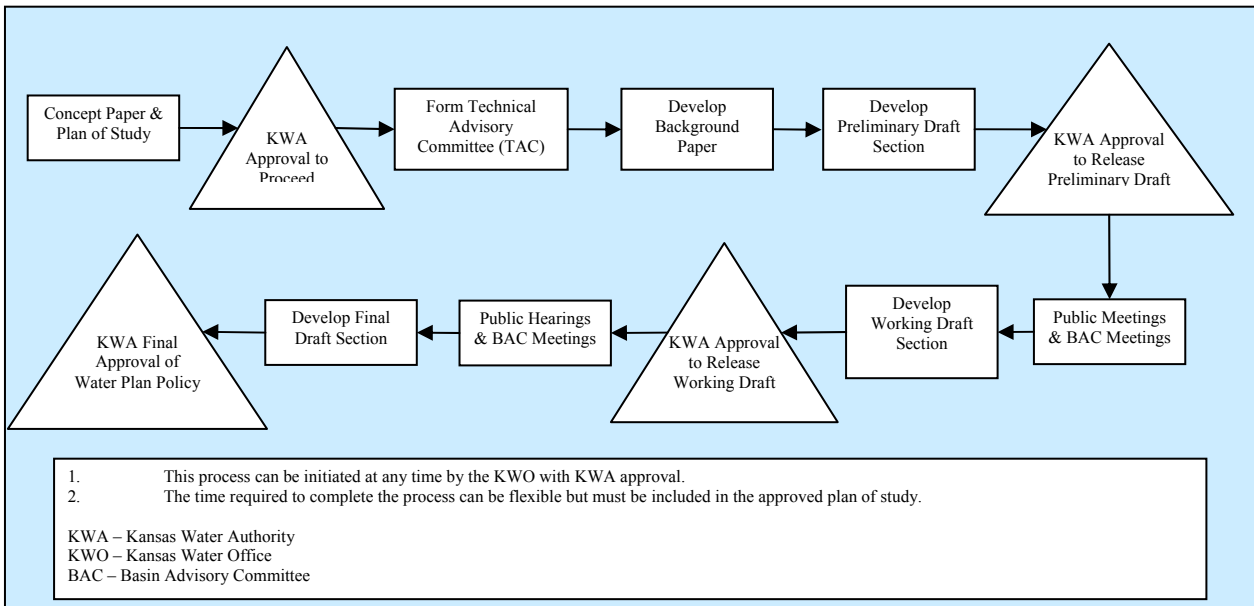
Concept Paper & Plan of Study

KWA Approval to Proceed

Form Technical Advisory Committee (TAC)

Develop Background Paper

Develop Preliminary Draft Section

KWA Approval to Release Preliminary Draft

Public Meetings & BAC Meetings

Develop Working Draft Section

KWA Approval to Release Working Draft

Public Hearings & BAC Meetings

Develop Final Draft Section

KWA Final Approval of Water Plan Policy

1. This process can be initiated at any time by the KWO with KWA approval.
2. The time required to complete the process can be flexible but must be included in the approved plan of study.

KWA – Kansas Water Authority
KWO – Kansas Water Office
BAC – Basin Advisory Committee